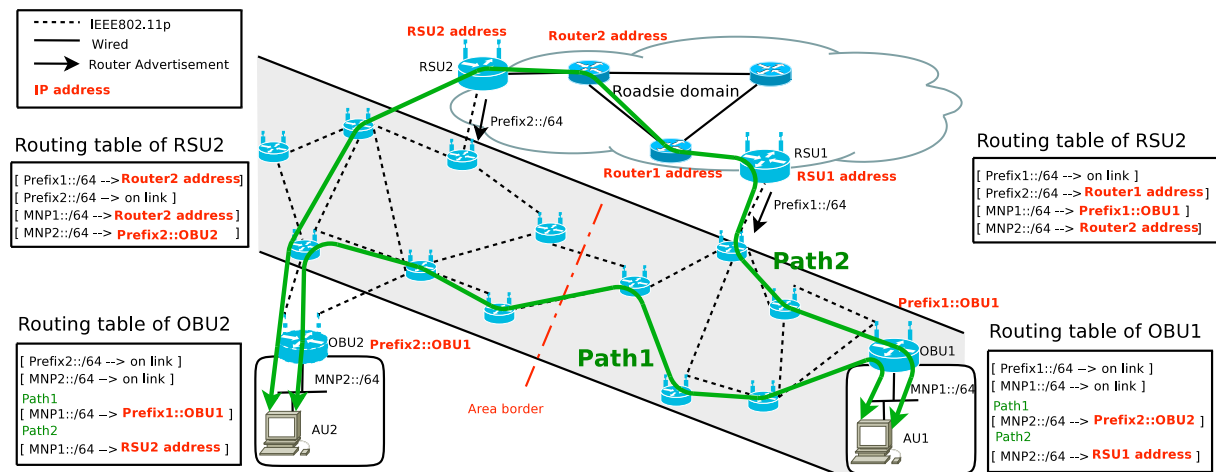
IEEE802.11p
Wired
Router Advertisement
IP address

RSU2 address
Router2 address
RSU2
Roadsie domain
Prefix2::/64
Router1 address
RSU1
RSU1 address
Prefix1::/64
Path2
Prefix1::OBU1
OBU1
MNP1::/64
AU1
OBU2
Prefix2::OBU1
MNP2::/64
AU2
Path1
Area border

Routing table of RSU2
[ Prefix1::/64 --> Router2 address ]
[ Prefix2::/64 --> on link ]
[ MNP1::/64 --> Router2 address ]
[ MNP2::/64 --> Prefix2::OBU2 ]

Routing table of RSU2
[ Prefix1::/64 --> on link ]
[ Prefix2::/64 --> Router1 address ]
[ MNP1::/64 --> Prefix1::OBU1 ]
[ MNP2::/64 --> Router2 address ]

Routing table of OBU2
[ Prefix2::/64 --> on link ]
[ MNP2::/64 --> on link ]
Path1
[ MNP1::/64 --> Prefix1::OBU1 ]
Path2
[ MNP1::/64 --> RSU2 address ]

Routing table of OBU1
[ Prefix1::/64 --> on link ]
[ MNP1::/64 --> on link ]
Path1
[ MNP2::/64 --> Prefix2::OBU2 ]
Path2
[ MNP2::/64 --> RSU1 address ]